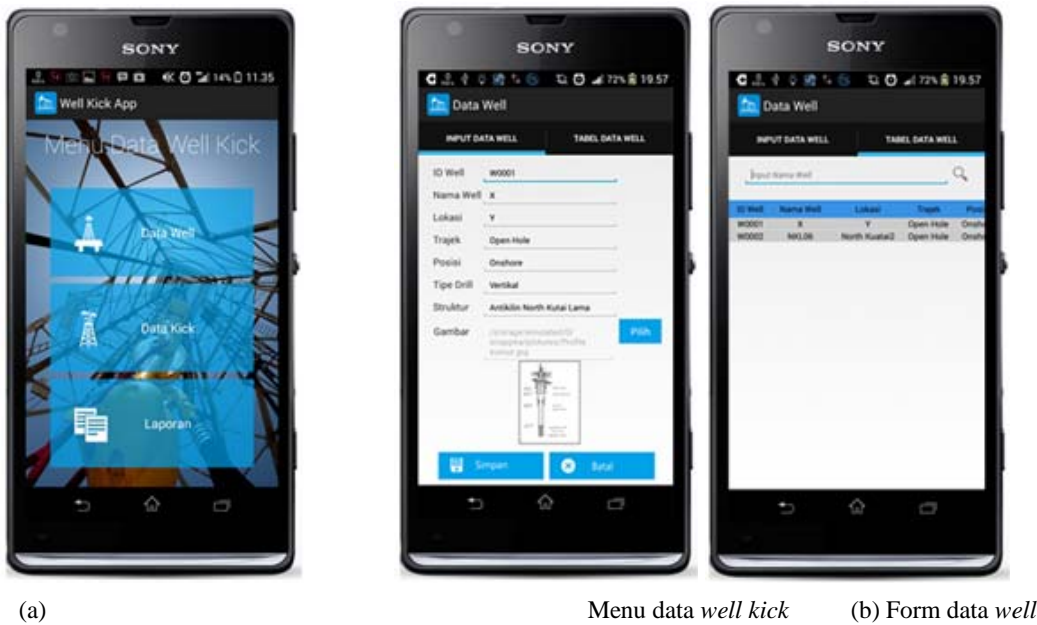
SONY

14% 11:35

Well Kick App

Menu Data Well Kick

Data Well

Data Kick

Laporan

SONY

72% 19.57

Data Well

INPUT DATA WELL

TABEL DATA WELL

ID Well W0001

Nama Well X

Lokasi Y

Trajek Open Hole

Posisi Onshore

Tipe Drill Vertikal

Struktur Antiklin North Kutai Lama

Gambar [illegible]

Pilih

Simpan

Batal

SONY

72% 19:57

Data Well

INPUT DATA WELL

TABEL DATA WELL

Input Nama Well

| ID Well | Nama Well | Lokasi | Trajek | Posi |
|---|---|---|---|---|
| W0001 | X | Y | Open Hole | Onsho |
| W0002 | NKL06 | North Kuatai2 | Open Hole | Onsho |

(a) Menu data *well kick* (b) Form data *well*